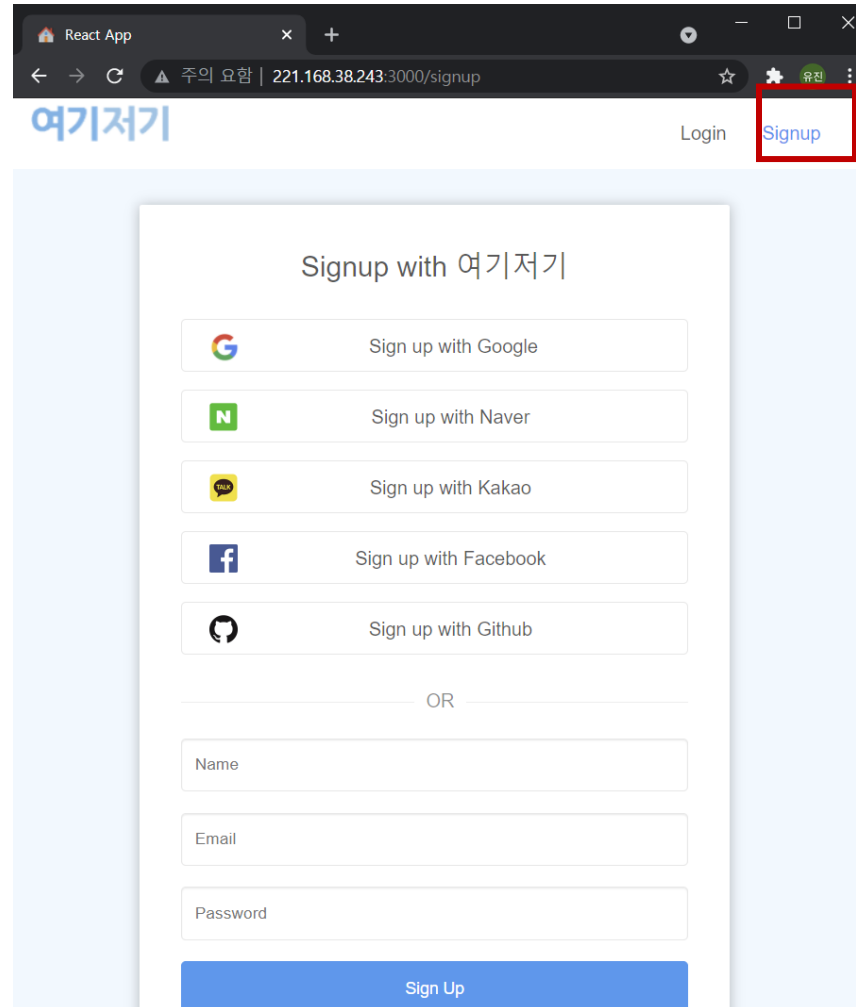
React App ×
+

주의 요함 | 221.168.38.243:3000/signup

유진

여기저기

Login Signup

Signup with 여기저기

Sign up with Google

Sign up with Naver

TALK
Sign up with Kakao

Sign up with Facebook

Sign up with Github

OR

Name

Email

Password

Sign Up